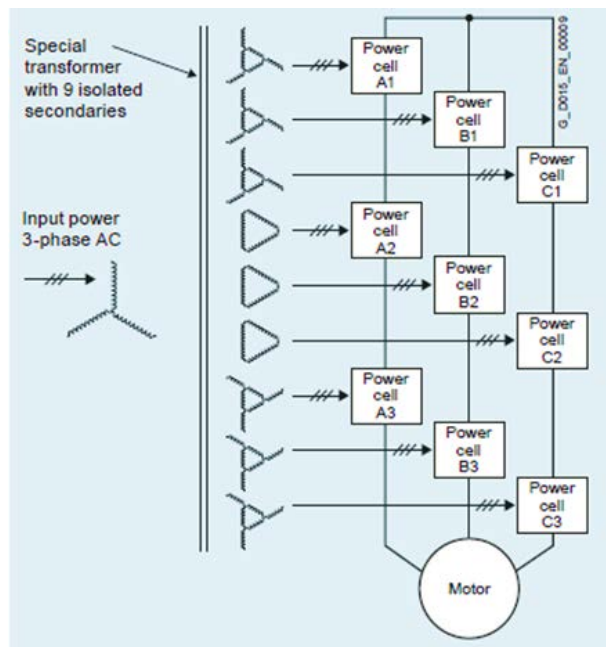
Special transformer with 9 isolated secondaries

Input power 3-phase AC

Power cell A1

Power cell B1

Power cell C1

Power cell A2

Power cell B2

Power cell C2

Power cell A3

Power cell B3

Power cell C3

Motor

G_D015_EN_00009